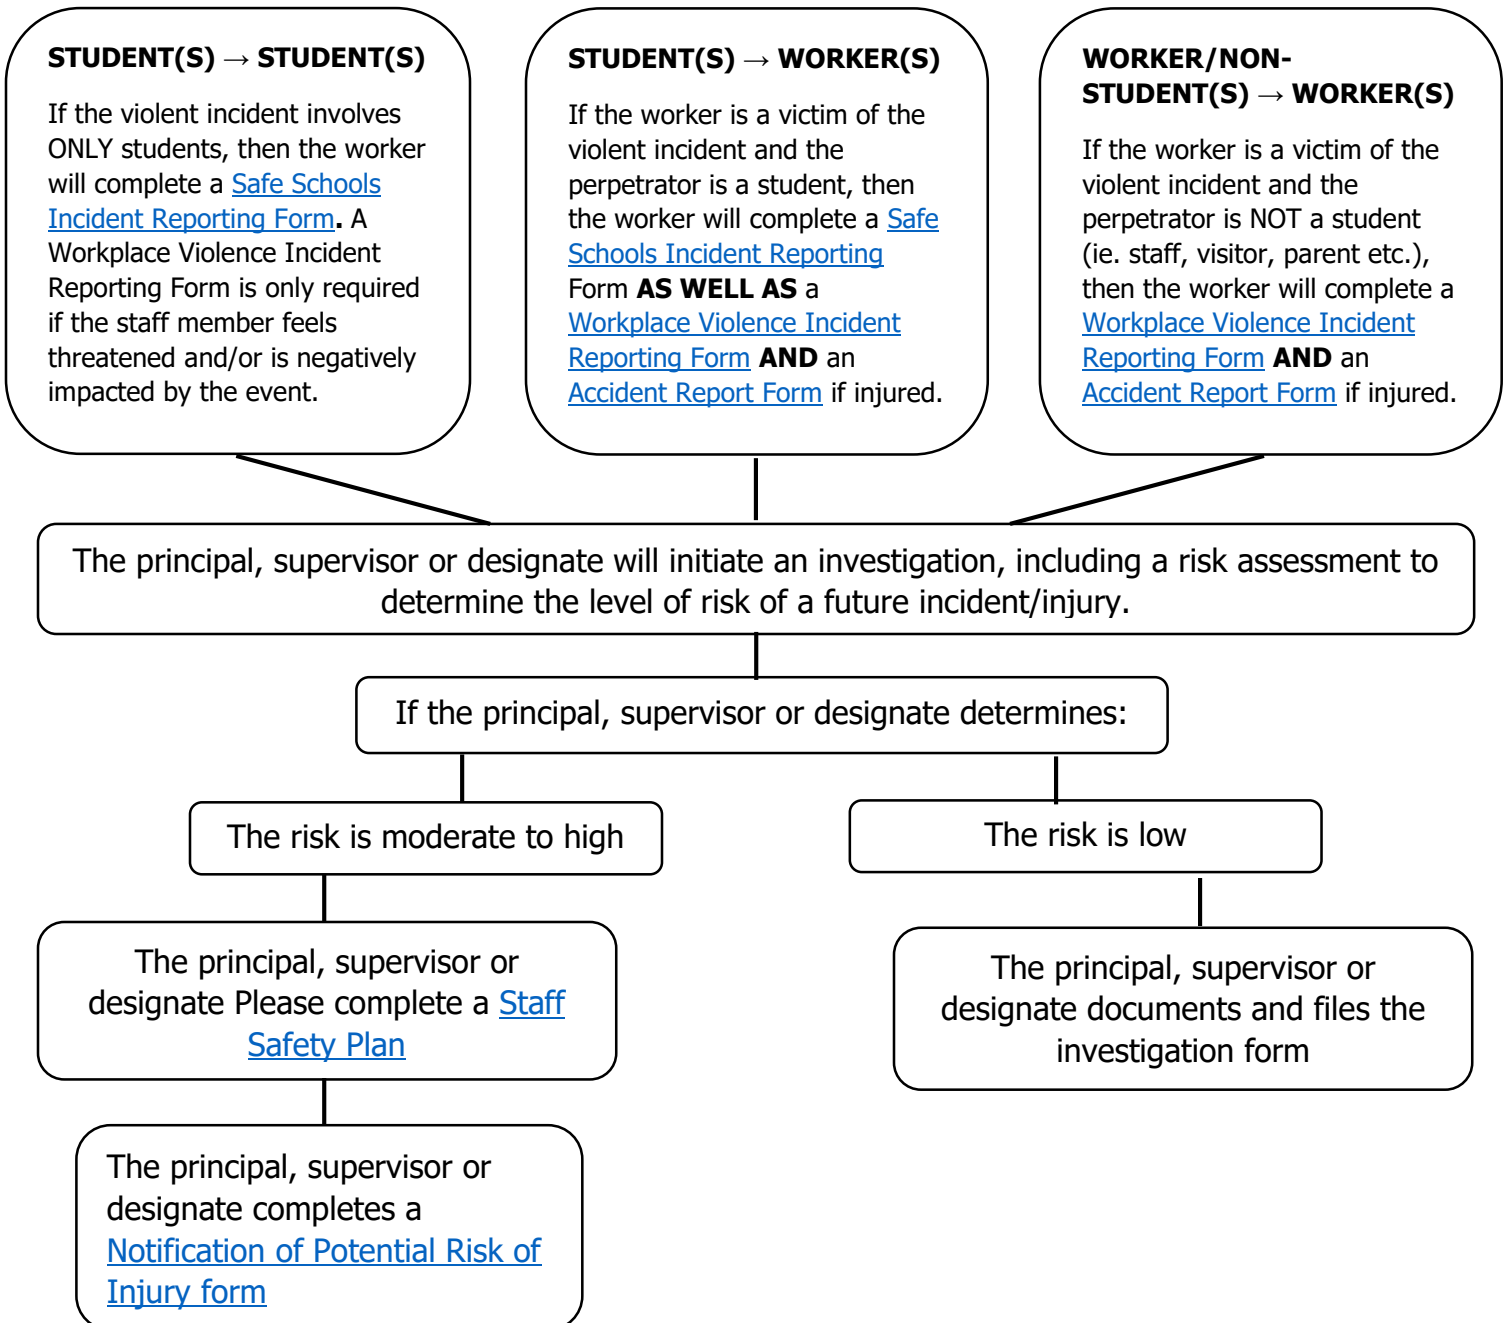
STUDENT(S) → STUDENT(S)

If the violent incident involves ONLY students, then the worker will complete a Safe Schools Incident Reporting Form. A Workplace Violence Incident Reporting Form is only required if the staff member feels threatened and/or is negatively impacted by the event.

STUDENT(S) → WORKER(S)

If the worker is a victim of the violent incident and the perpetrator is a student, then the worker will complete a Safe Schools Incident Reporting Form AS WELL AS a Workplace Violence Incident Reporting Form AND an Accident Report Form if injured.

WORKER/NON-STUDENT(S) → WORKER(S)

If the worker is a victim of the violent incident and the perpetrator is NOT a student (ie. staff, visitor, parent etc.), then the worker will complete a Workplace Violence Incident Reporting Form AND an Accident Report Form if injured.

The principal, supervisor or designate will initiate an investigation, including a risk assessment to determine the level of risk of a future incident/injury.

If the principal, supervisor or designate determines:

The risk is moderate to high

The risk is low

The principal, supervisor or designate Please complete a Staff Safety Plan

The principal, supervisor or designate documents and files the investigation form

The principal, supervisor or designate completes a Notification of Potential Risk of Injury form